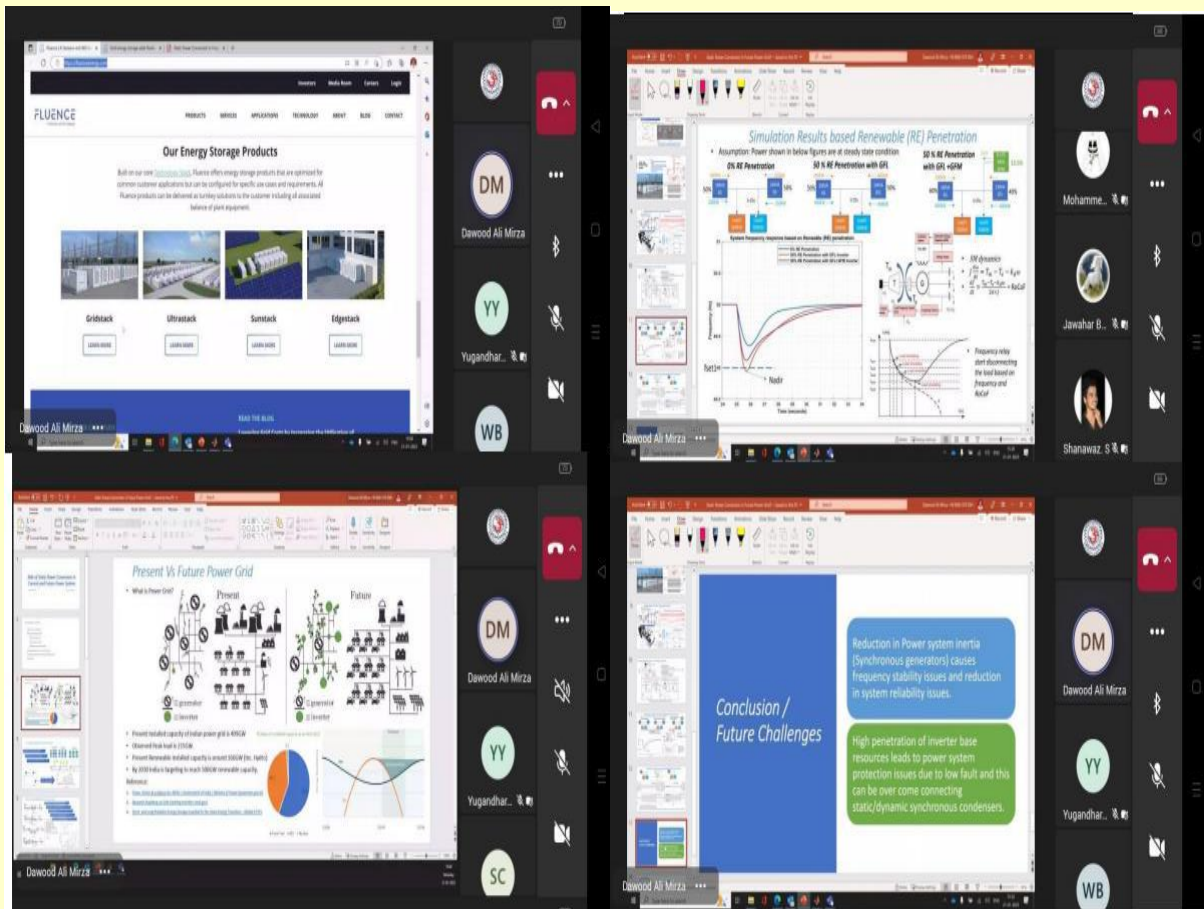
FLUENCE

Investors Media Room Careers Login

PRODUCTS SERVICES APPLICATIONS TECHNOLOGY ABOUT BLOG CONTACT

Our Energy Storage Products

Built on our core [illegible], Fluence offers energy storage products that are optimized for common customer applications but can be configured for specific use cases and requirements. All Fluence products can be delivered as turnkey solutions to the customer including all associated balance of plant equipment.

Gridstack

LEARN MORE

Ultrastack

LEARN MORE

Sunstack

LEARN MORE

Edgestack

LEARN MORE

READ THE BLOG

Dawood Ali Mirza

DM

Dawood Ali Mirza

YY

Yugandhar...

WB

Simulation Results based Renewable (RE) Penetration

Assumption: Power shown in below figures are at steady state condition

0% RE Penetration

50 % RE Penetration with GFL

50 % RE Penetration with GFL +GFM

Nadir

Time (seconds)

SM dynamics

Frequency relay start disconnecting the load based on frequency and RoCoF

Dawood Ali Mirza

Mohamme...

Jawahar B...

Shanawaz. S

Present Vs Future Power Grid

What is Power Grid?

Present

Future

generator

Inverter

Present Installed capacity of Indian power grid is 400GW

Observed Peak load is 225GW

Present Renewable Installed capacity is around 100GW

By 2030 India is targeting to reach 500GW renewable capacity.

Reference:

Dawood Ali Mirza

DM

Dawood Ali Mirza

YY

Yugandhar...

SC

Conclusion / Future Challenges

Reduction in Power system inertia (Synchronous generators) causes frequency stability issues and reduction in system reliability issues.

High penetration of inverter base resources leads to power system protection issues due to low fault and this can be over come connecting static/dynamic synchronous condensers.

Dawood Ali Mirza

DM

Dawood Ali Mirza

YY

Yugandhar...

WB